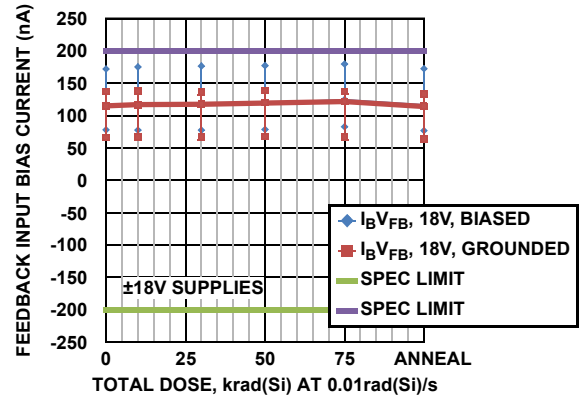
FEEDBACK INPUT BIAS CURRENT (nA)

250
200
150
100
50
0
-50
-100
-150
-200
-250

0
25
50
75
ANNEAL

TOTAL DOSE, krad(Si) AT 0.01rad(Si)/s

$I_BV_{FB}$, 18V, BIASED
$I_BV_{FB}$, 18V, GROUNDED
SPEC LIMIT
SPEC LIMIT

±18V SUPPLIES